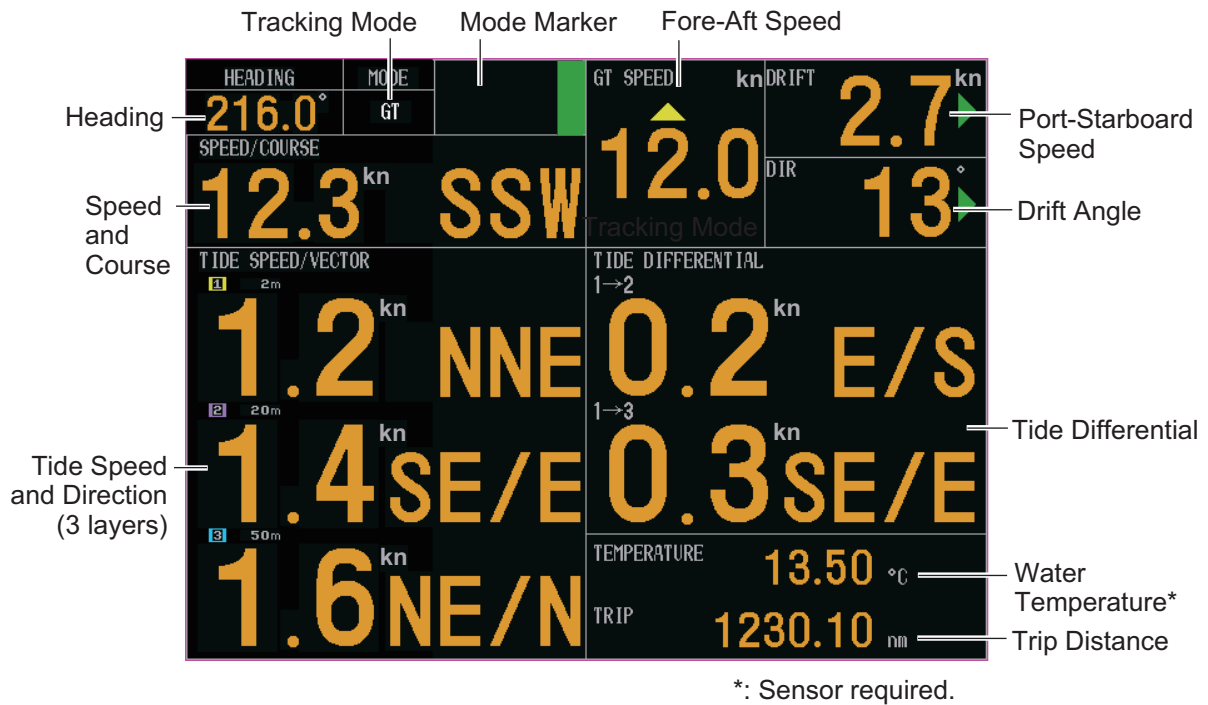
Tracking Mode
Mode Marker
Fore-Aft Speed

HEADING
MODE
Heading
216.0°
GT
GT SPEED
kn
DRIFT
kn
2.7
Port-Starboard Speed
12.0
DIR
°
13
Drift Angle
SPEED/COURSE
Speed and Course
12.3 kn SSW
Tracking Mode
TIDE SPEED/VECTOR
1 2m
1.2 kn NNE
TIDE DIFFERENTIAL
1→2
0.2 kn E/S
2 20m
1.4 kn SE/E
1→3
0.3 kn SE/E
Tide Differential
Tide Speed and Direction (3 layers)
3 50m
1.6 kn NE/N
TEMPERATURE
13.50 °C
Water Temperature*
TRIP
1230.10 nm
Trip Distance

*: Sensor required.